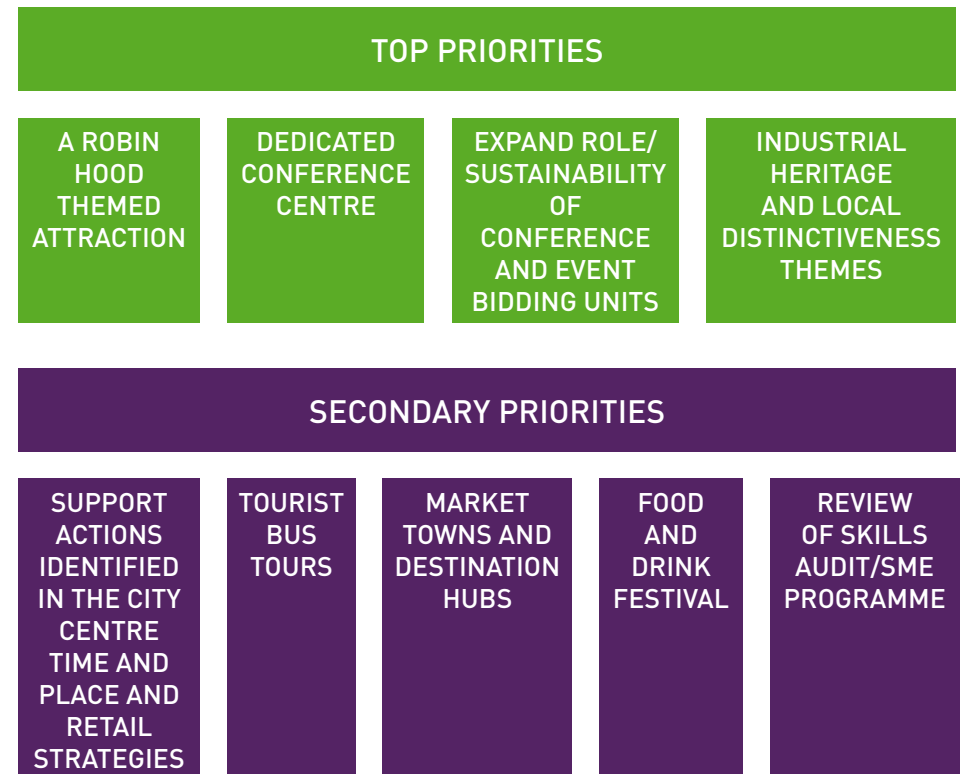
TOP PRIORITIES

A ROBIN HOOD THEMED ATTRACTION

DEDICATED CONFERENCE CENTRE

EXPAND ROLE/ SUSTAINABILITY OF CONFERENCE AND EVENT BIDDING UNITS

INDUSTRIAL HERITAGE AND LOCAL DISTINCTIVENESS THEMES

SECONDARY PRIORITIES

SUPPORT ACTIONS IDENTIFIED IN THE CITY CENTRE TIME AND PLACE AND RETAIL STRATEGIES

TOURIST BUS TOURS

MARKET TOWNS AND DESTINATION HUBS

FOOD AND DRINK FESTIVAL

REVIEW OF SKILLS AUDIT/SME PROGRAMME